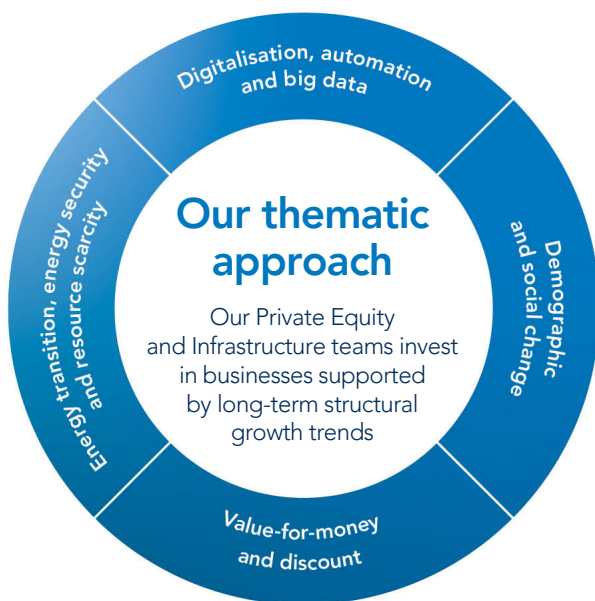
Digitalisation, automation and big data

Demographic and social change

Value-for-money and discount

Energy transition, energy security and resource scarcity

Our thematic approach

Our Private Equity and Infrastructure teams invest in businesses supported by long-term structural growth trends